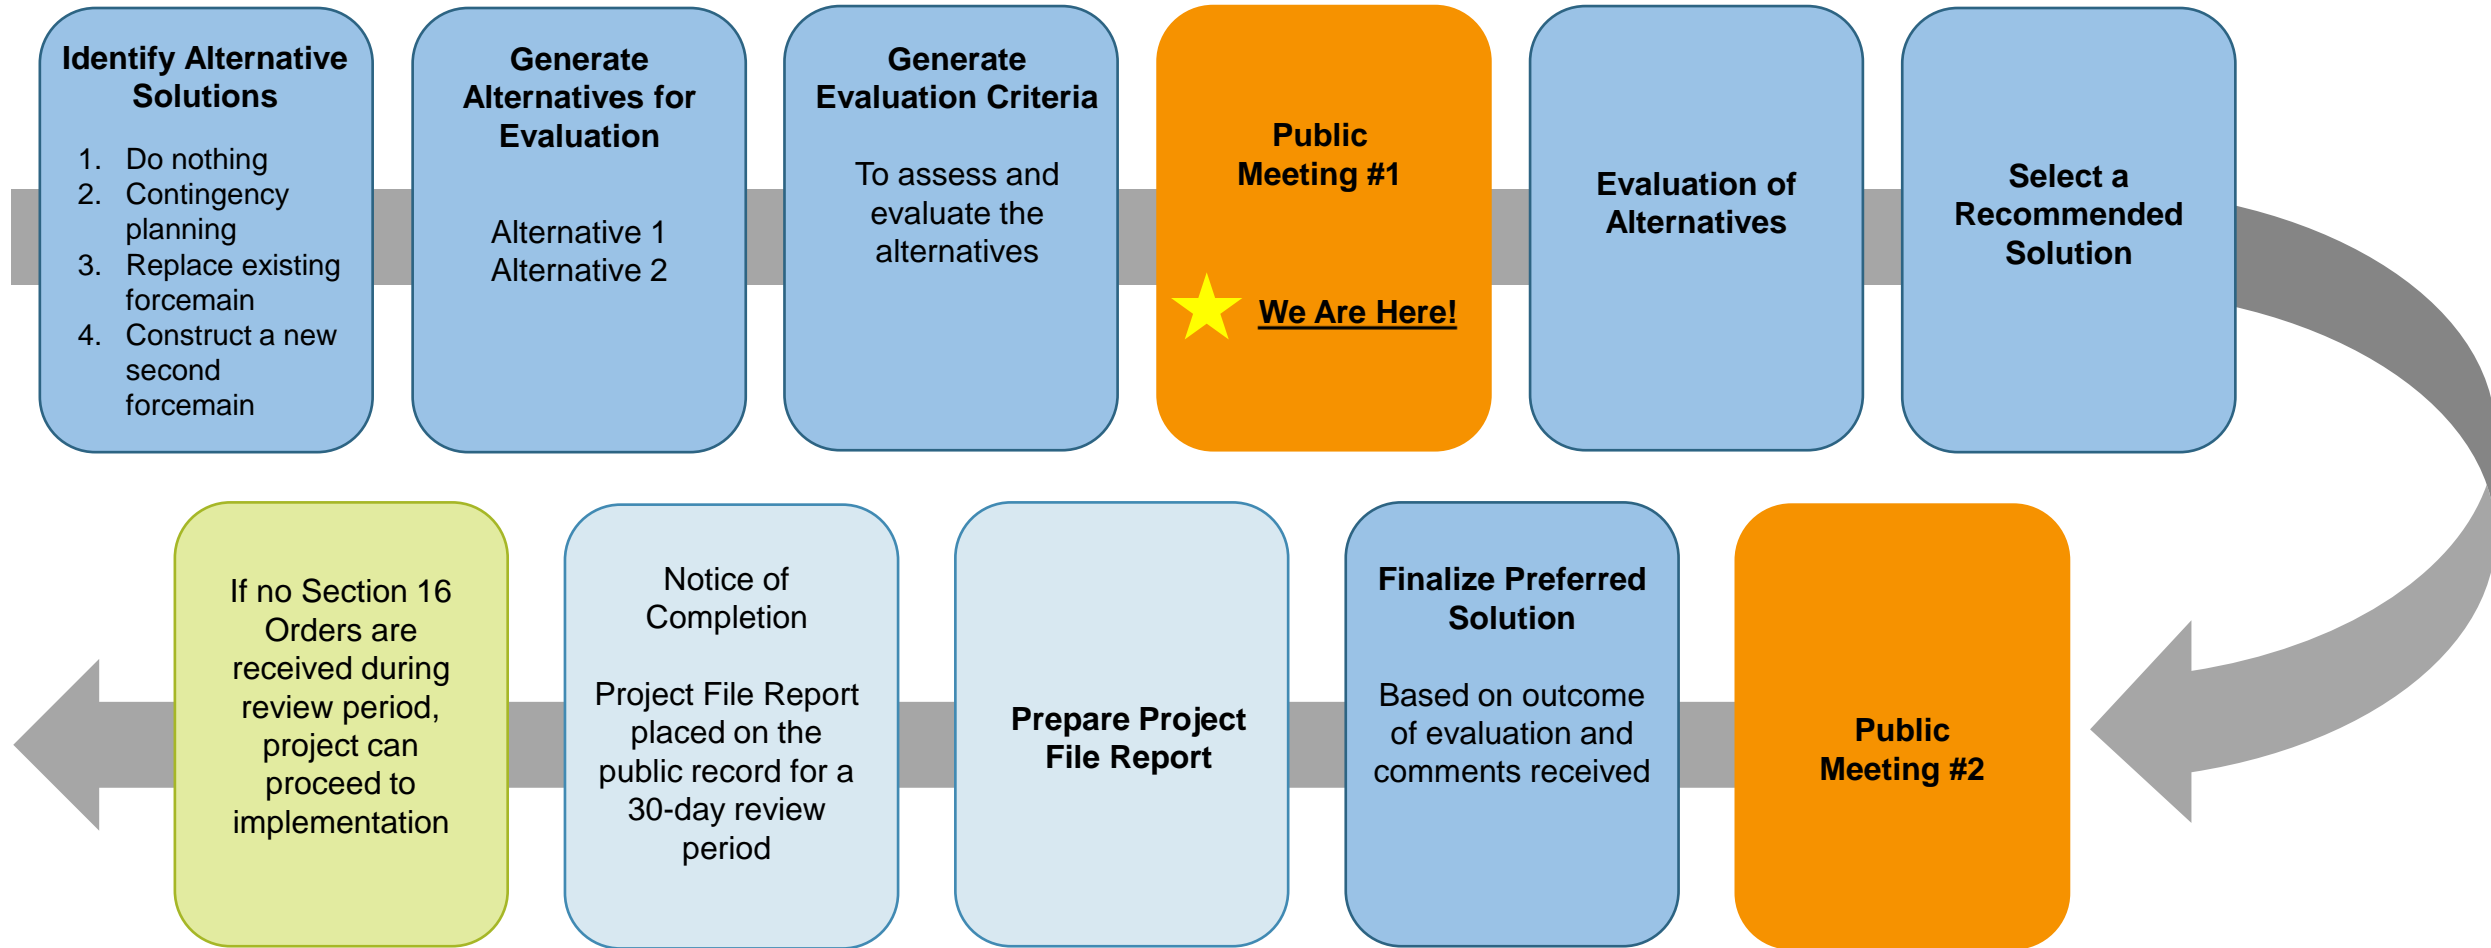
Identify Alternative Solutions

1. Do nothing
2. Contingency planning
3. Replace existing forcemain
4. Construct a new second forcemain

Generate Alternatives for Evaluation

Alternative 1
Alternative 2

Generate Evaluation Criteria

To assess and evaluate the alternatives

Public Meeting #1

We Are Here!

Evaluation of Alternatives

Select a Recommended Solution

Public Meeting #2

Finalize Preferred Solution

Based on outcome of evaluation and comments received

Prepare Project File Report

Notice of Completion

Project File Report placed on the public record for a 30-day review period

If no Section 16 Orders are received during review period, project can proceed to implementation